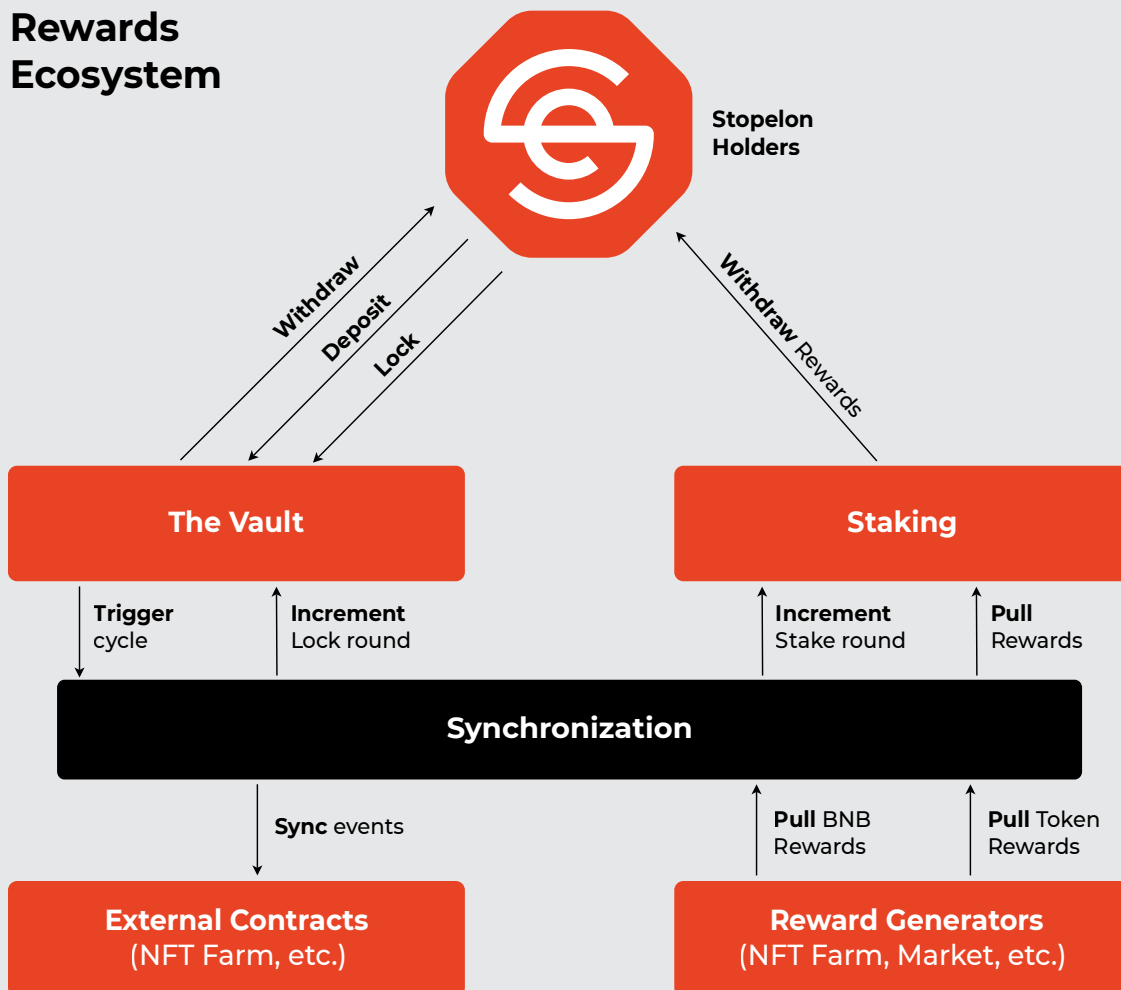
Rewards Ecosystem

Stopelon Holders

Withdraw

Deposit

Lock

Withdraw Rewards

The Vault

Staking

Trigger cycle

Increment Lock round

Increment Stake round

Pull Rewards

Synchronization

Sync events

Pull BNB Rewards

Pull Token Rewards

External Contracts (NFT Farm, etc.)

Reward Generators (NFT Farm, Market, etc.)